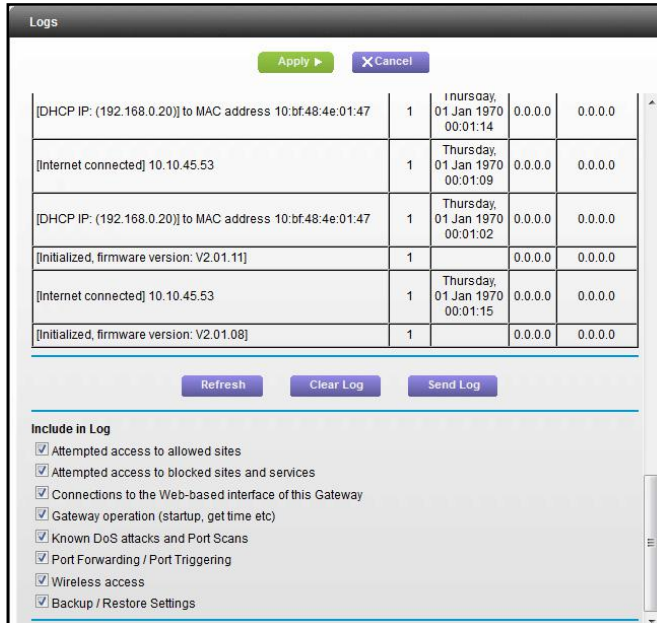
Logs

Apply ▶ ✕Cancel

| | | | | |
|---|---|---|---|---|
| [DHCP IP: (192.168.0.20)] to MAC address 10:bf:48:4e:01:47 | 1 | Thursday, 01 Jan 1970 00:01:14 | 0.0.0.0 | 0.0.0.0 |
| [Internet connected] 10.10.45.53 | 1 | Thursday, 01 Jan 1970 00:01:09 | 0.0.0.0 | 0.0.0.0 |
| [DHCP IP: (192.168.0.20)] to MAC address 10:bf:48:4e:01:47 | 1 | Thursday, 01 Jan 1970 00:01:02 | 0.0.0.0 | 0.0.0.0 |
| [Initialized, firmware version: V2.01.11] | 1 | | 0.0.0.0 | 0.0.0.0 |
| [Internet connected] 10.10.45.53 | 1 | Thursday, 01 Jan 1970 00:01:15 | 0.0.0.0 | 0.0.0.0 |
| [Initialized, firmware version: V2.01.08] | 1 | | 0.0.0.0 | 0.0.0.0 |

Refresh Clear Log Send Log

Include in Log
Attempted access to allowed sites
Attempted access to blocked sites and services
Connections to the Web-based interface of this Gateway
Gateway operation (startup, get time etc)
Known DoS attacks and Port Scans
Port Forwarding / Port Triggering
Wireless access
Backup / Restore Settings